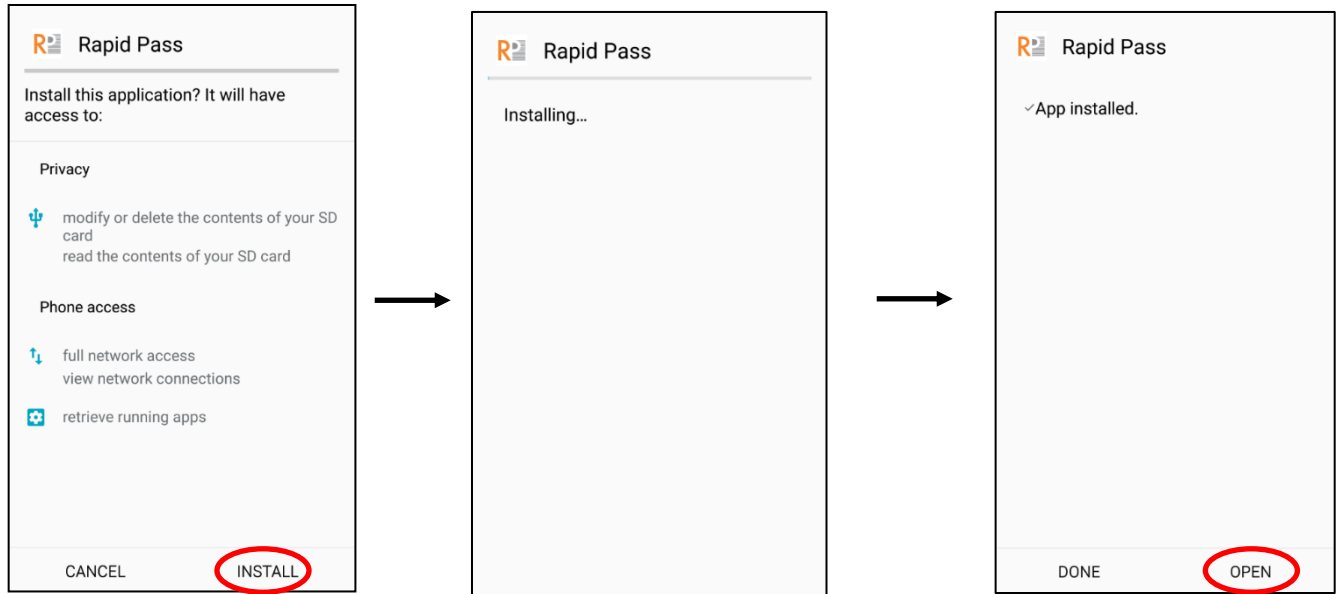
Rapid Pass

Install this application? It will have access to:

Privacy

modify or delete the contents of your SD card
read the contents of your SD card

Phone access

full network access
view network connections

retrieve running apps

CANCEL INSTALL

Rapid Pass

Installing…

Rapid Pass

✓App installed.

DONE OPEN